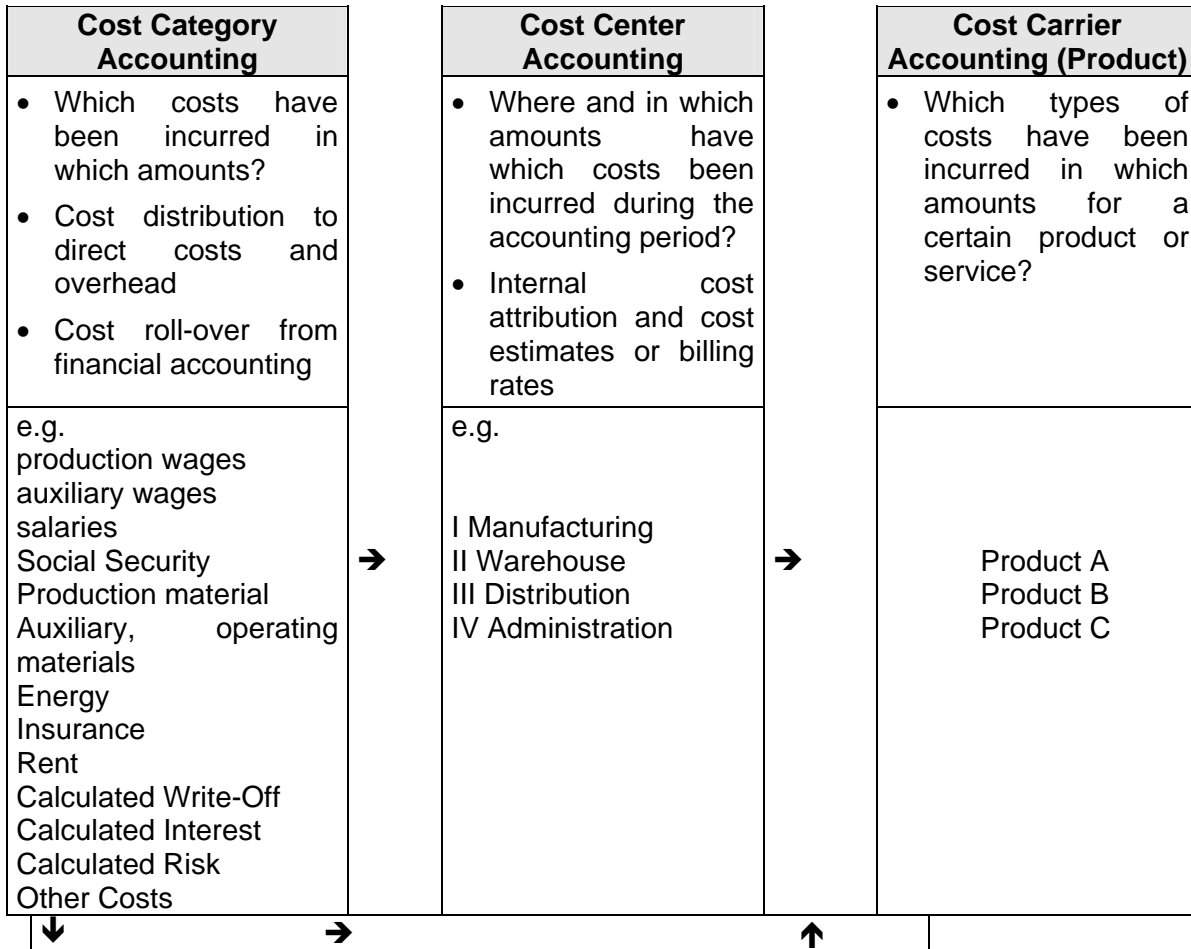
| Cost Category Accounting | | Cost Center Accounting | | Cost Carrier Accounting (Product) |
|---|---|---|---|---|
| • Which costs have been incurred in which amounts?<br>• Cost distribution to direct costs and overhead<br>• Cost roll-over from financial accounting | | • Where and in which amounts have which costs been incurred during the accounting period?<br>• Internal cost attribution and cost estimates or billing rates | | • Which types of costs have been incurred in which amounts for a certain product or service? |
| e.g.<br>production wages<br>auxiliary wages<br>salaries<br>Social Security<br>Production material<br>Auxiliary, operating materials<br>Energy<br>Insurance<br>Rent<br>Calculated Write-Off<br>Calculated Interest<br>Calculated Risk<br>Other Costs | ➔ | e.g.<br><br>I Manufacturing<br>II Warehouse<br>III Distribution<br>IV Administration | ➔ | Product A<br>Product B<br>Product C |

↓ ➔ ↑